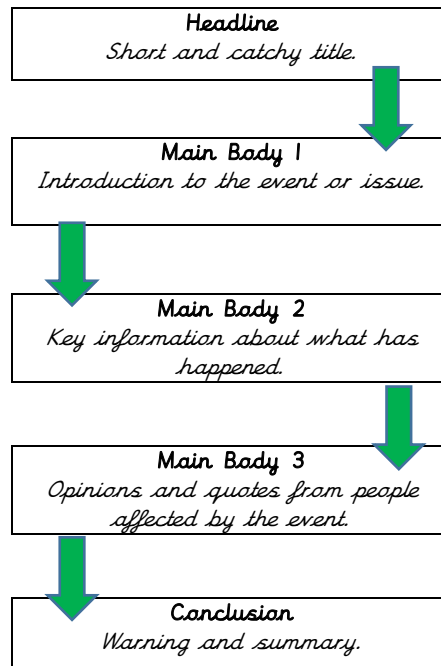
Headline
Short and catchy title.

Main Body 1
Introduction to the event or issue.

Main Body 2
Key information about what has happened.

Main Body 3
Opinions and quotes from people affected by the event.

Conclusion
Warning and summary.